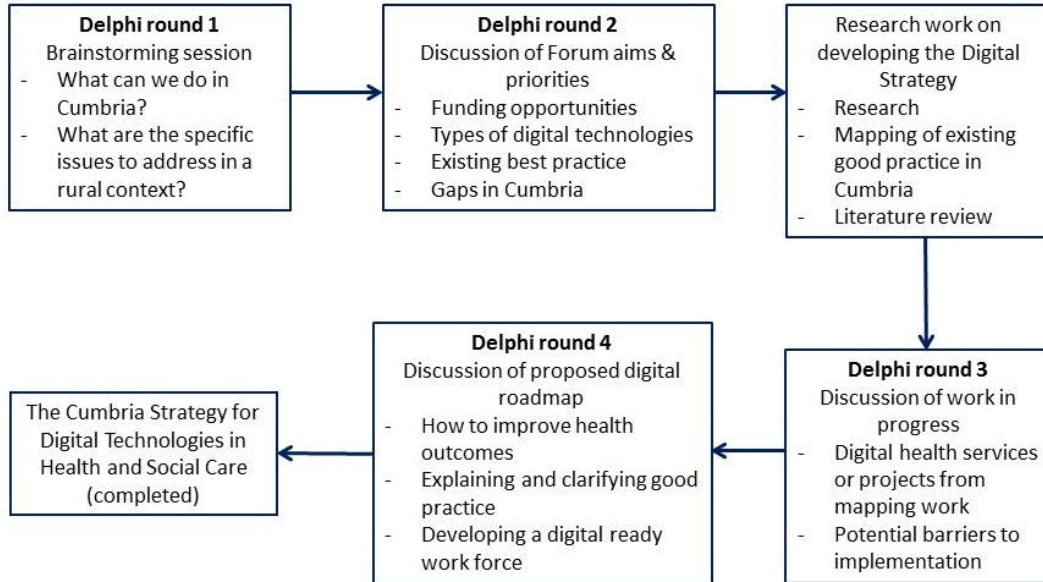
**Delphi round 1**
Brainstorming session
- What can we do in Cumbria?
- What are the specific issues to address in a rural context?

**Delphi round 2**
Discussion of Forum aims & priorities
- Funding opportunities
- Types of digital technologies
- Existing best practice
- Gaps in Cumbria

Research work on developing the Digital Strategy
- Research
- Mapping of existing good practice in Cumbria
- Literature review

**Delphi round 3**
Discussion of work in progress
- Digital health services or projects from mapping work
- Potential barriers to implementation

**Delphi round 4**
Discussion of proposed digital roadmap
- How to improve health outcomes
- Explaining and clarifying good practice
- Developing a digital ready work force

The Cumbria Strategy for Digital Technologies in Health and Social Care (completed)